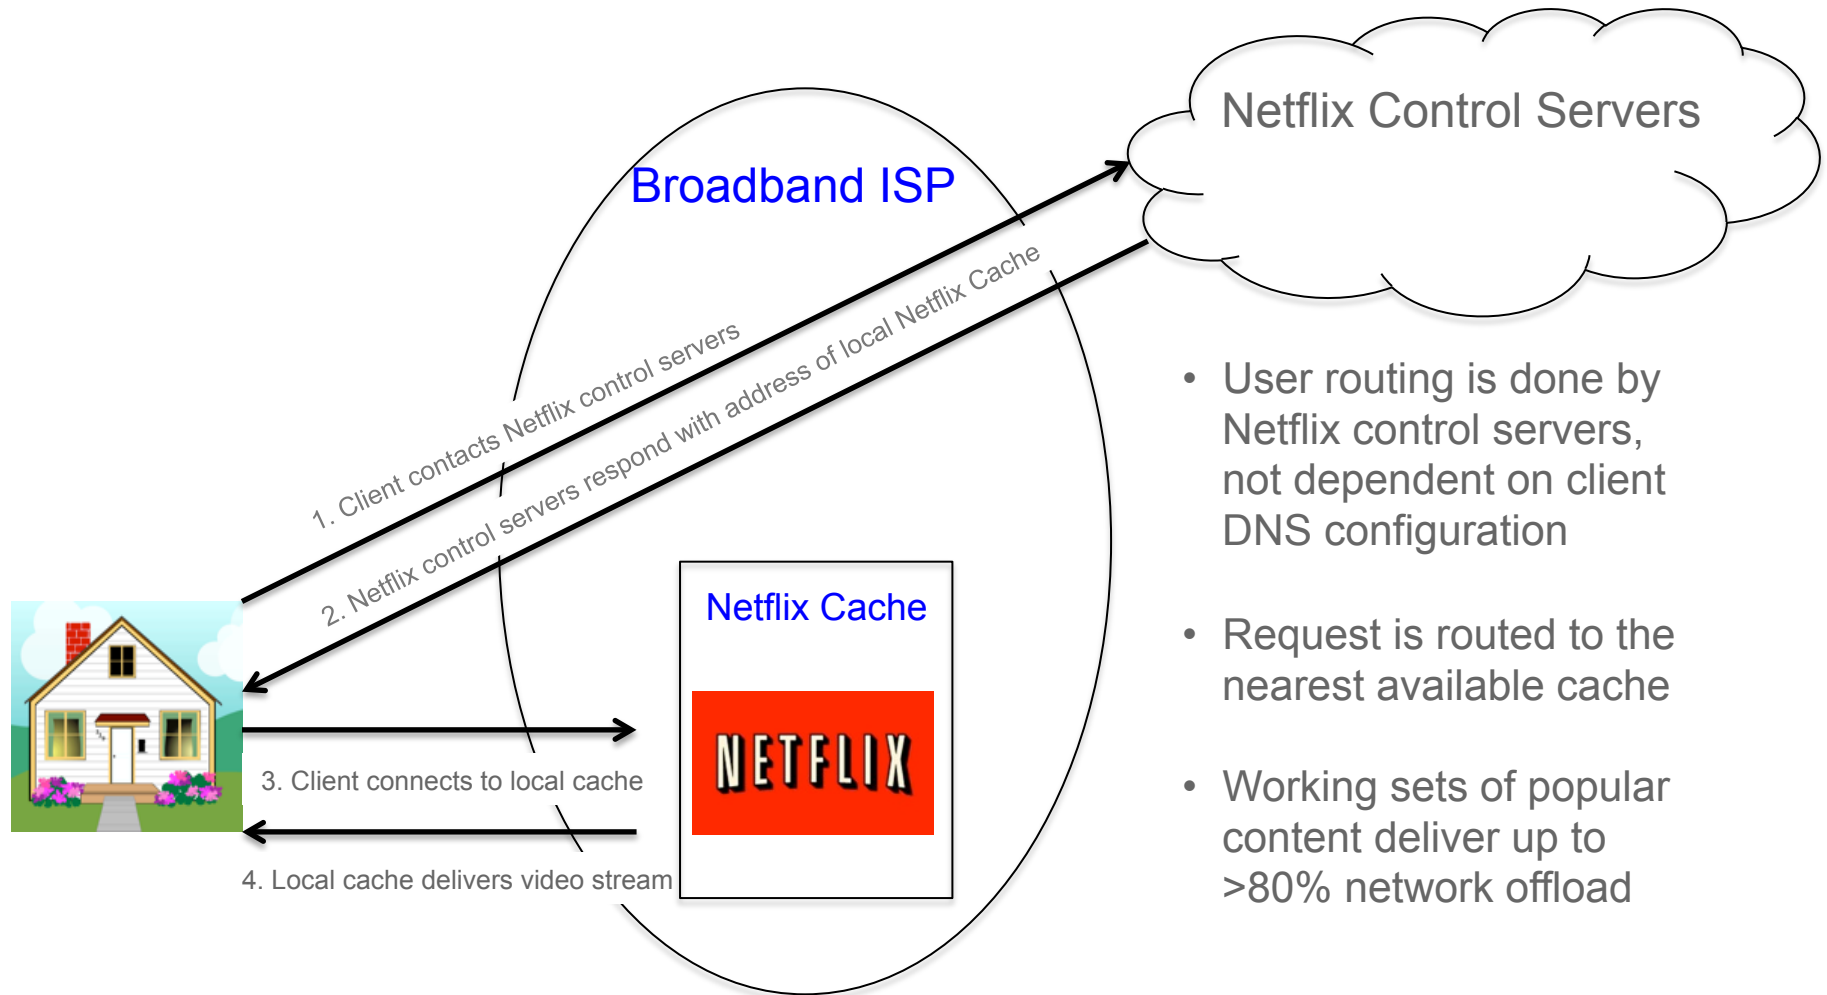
Netflix Control Servers

Broadband ISP

1. Client contacts Netflix control servers

2. Netflix control servers respond with address of local Netflix Cache

Netflix Cache

NETFLIX

3. Client connects to local cache

4. Local cache delivers video stream

• User routing is done by Netflix control servers, not dependent on client DNS configuration

• Request is routed to the nearest available cache

• Working sets of popular content deliver up to >80% network offload